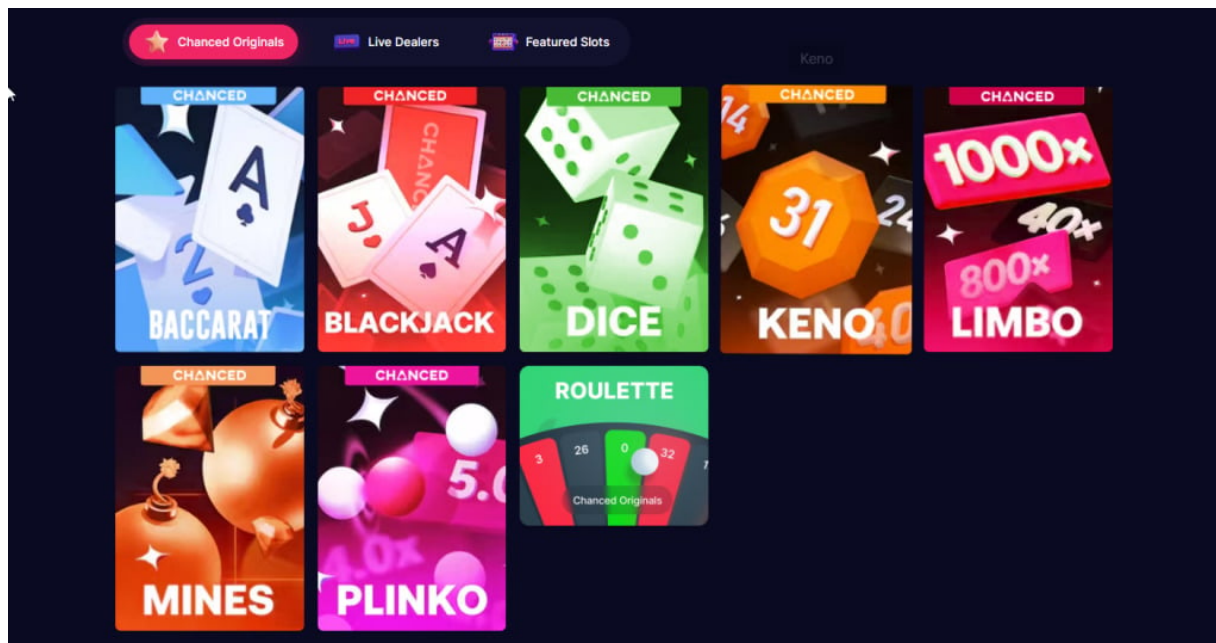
Chanced Originals
LIVE Live Dealers
Featured Slots
Keno

CHANCED
A
2
BACCARAT

CHANCED
CHANC
J
A
BLACKJACK

CHANCED
DICE

CHANCED
14
31
24
KENO
4.0

CHANCED
1000x
40x
800x
LIMBO

CHANCED
MINES

CHANCED
5.0
4.0x
PLINKO

ROULETTE
3
26
0
32
Chanced Originals